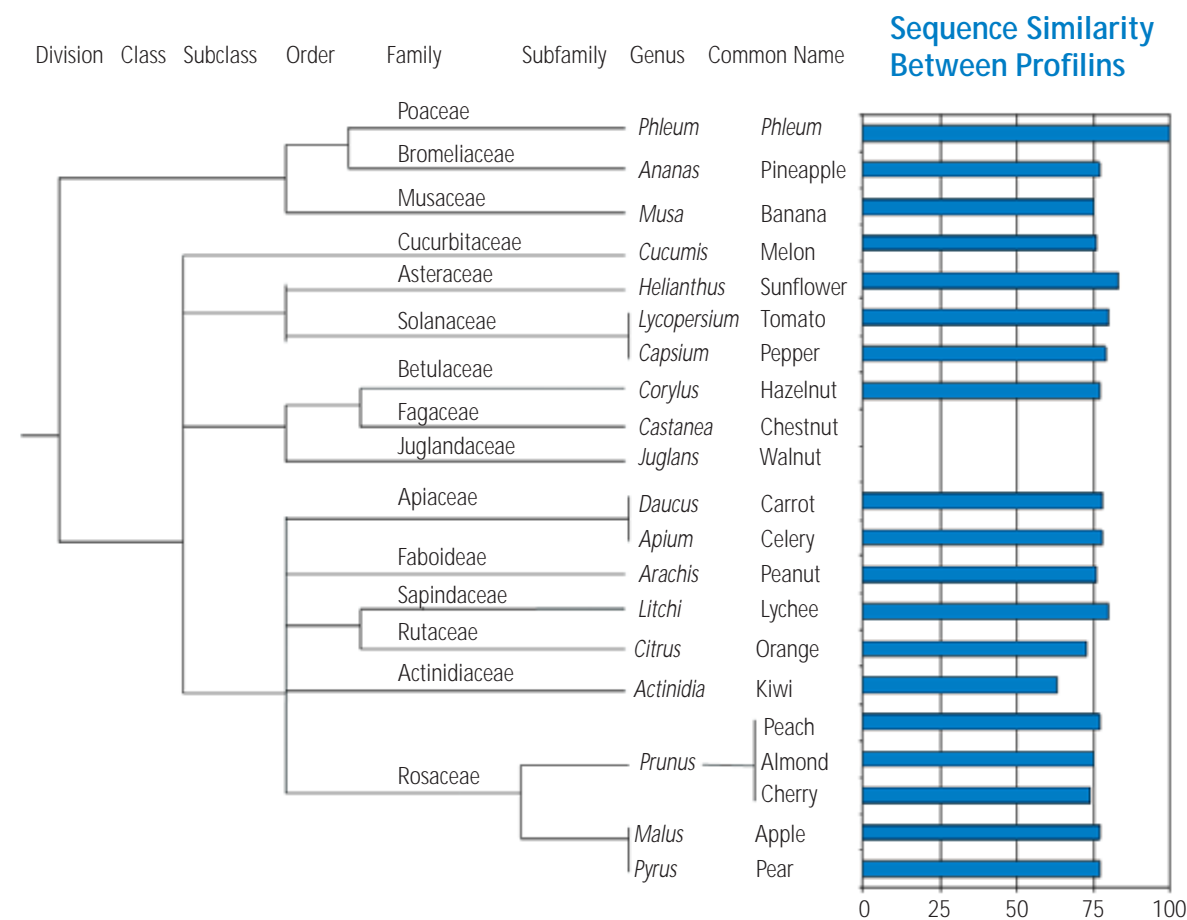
Division Class Subclass Order Family Subfamily Genus Common Name

Sequence Similarity Between Profilins

| Family | Genus | Common Name |
|---|---|---|
| Poaceae | *Phleum* | *Phleum* |
| Bromeliaceae | *Ananas* | Pineapple |
| Musaceae | *Musa* | Banana |
| Cucurbitaceae | *Cucumis* | Melon |
| Asteraceae | *Helianthus* | Sunflower |
| Solanaceae | *Lycopersium* | Tomato |
| | *Capsium* | Pepper |
| Betulaceae | *Corylus* | Hazelnut |
| Fagaceae | *Castanea* | Chestnut |
| Juglandaceae | *Juglans* | Walnut |
| Apiaceae | *Daucus* | Carrot |
| | *Apium* | Celery |
| Faboideae | *Arachis* | Peanut |
| Sapindaceae | *Litchi* | Lychee |
| Rutaceae | *Citrus* | Orange |
| Actinidiaceae | *Actinidia* | Kiwi |
| Rosaceae | *Prunus* | Peach |
| | | Almond |
| | | Cherry |
| | *Malus* | Apple |
| | *Pyrus* | Pear |

0 25 50 75 100